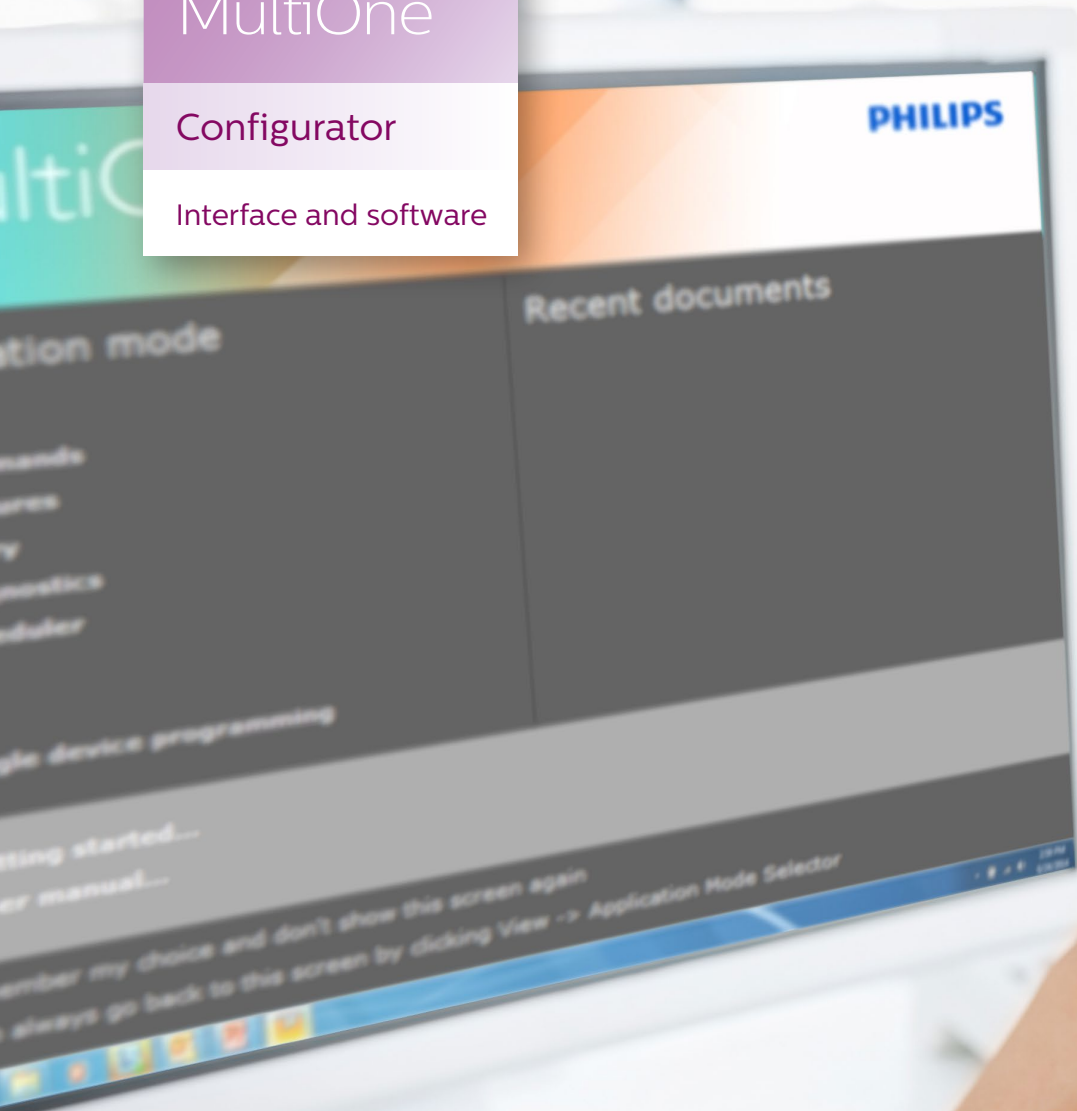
MultiOne

Configurator

Interface and software

ltiO

PHILIPS

ation mode

Recent documents

mands

ures

y

gnostics

eduler

gle device programming

tting started...

er manual...

ember my choice and don't show this screen again

always go back to this screen by clicking View -> Application Mode Selector